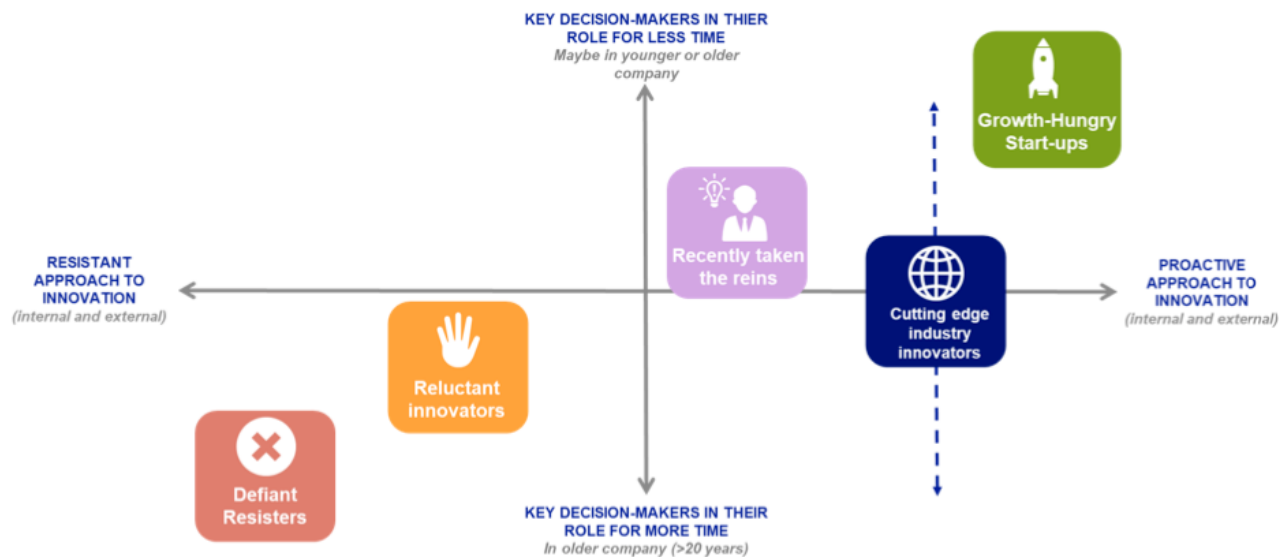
KEY DECISION-MAKERS IN THIER ROLE FOR LESS TIME
Maybe in younger or older company

Growth-Hungry Start-ups

RESISTANT APPROACH TO INNOVATION
(internal and external)

Recently taken the reins

Cutting edge industry innovators

PROACTIVE APPROACH TO INNOVATION
(internal and external)

Reluctant innovators

Defiant Resisters

KEY DECISION-MAKERS IN THEIR ROLE FOR MORE TIME
In older company (>20 years)